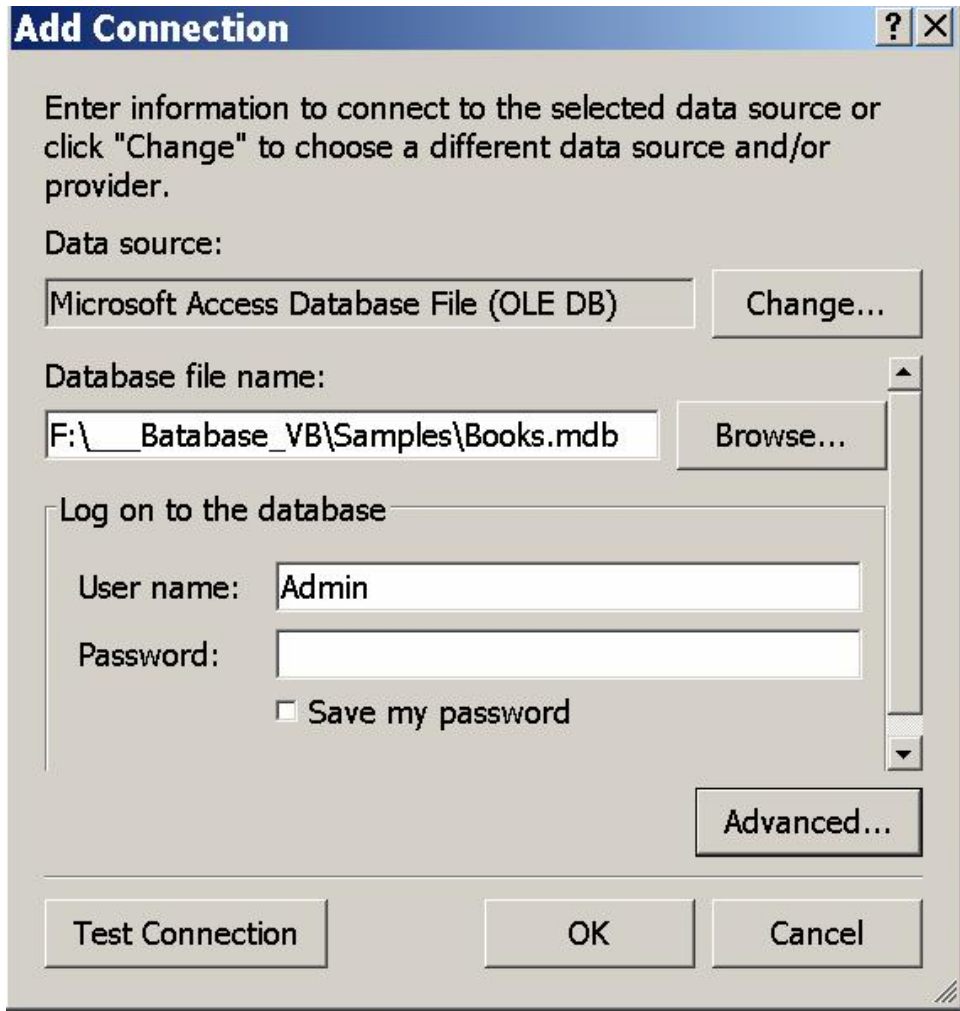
Add Connection

?

Enter information to connect to the selected data source or click "Change" to choose a different data source and/or provider.

Data source:

Microsoft Access Database File (OLE DB)

Change...

Database file name:

F:\___Batabase_VB\Samples\Books.mdb

Browse...

Log on to the database

User name: Admin

Password:

Save my password

Advanced...

Test Connection

OK

Cancel